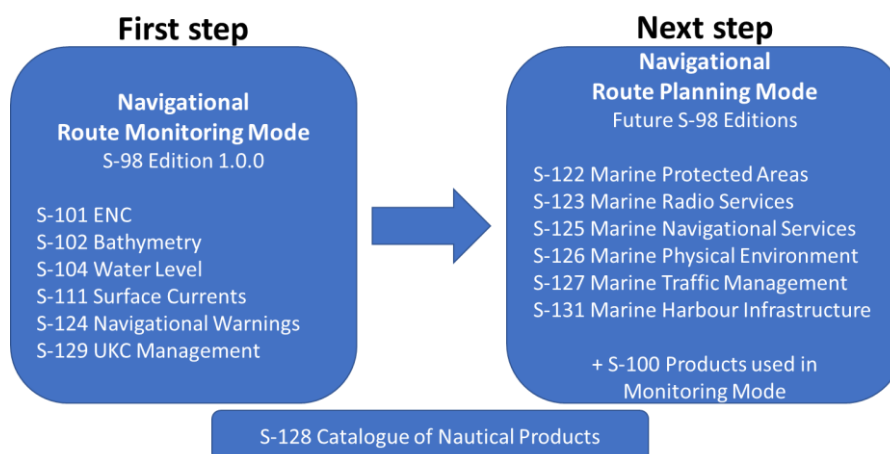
First step

Navigational
Route Monitoring Mode
S-98 Edition 1.0.0

S-101 ENC
S-102 Bathymetry
S-104 Water Level
S-111 Surface Currents
S-124 Navigational Warnings
S-129 UKC Management

Next step

Navigational
Route Planning Mode
Future S-98 Editions

S-122 Marine Protected Areas
S-123 Marine Radio Services
S-125 Marine Navigational Services
S-126 Marine Physical Environment
S-127 Marine Traffic Management
S-131 Marine Harbour Infrastructure

+ S-100 Products used in Monitoring Mode

S-128 Catalogue of Nautical Products